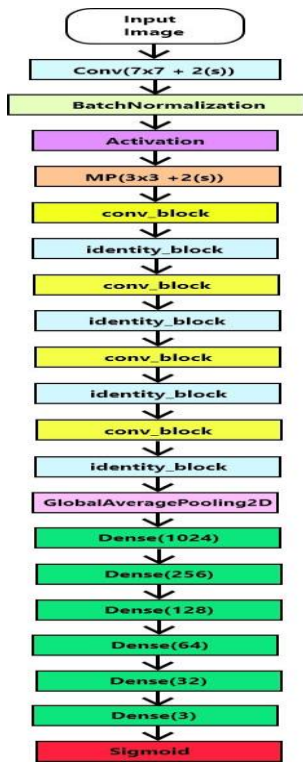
Input Image

Conv(7x7 + 2(s))

BatchNormalization

Activation

MP(3x3 +2(s))

conv_block

identity_block

conv_block

identity_block

conv_block

identity_block

conv_block

identity_block

GlobalAveragePooling2D

Dense(1024)

Dense(256)

Dense(128)

Dense(64)

Dense(32)

Dense(3)

Sigmoid